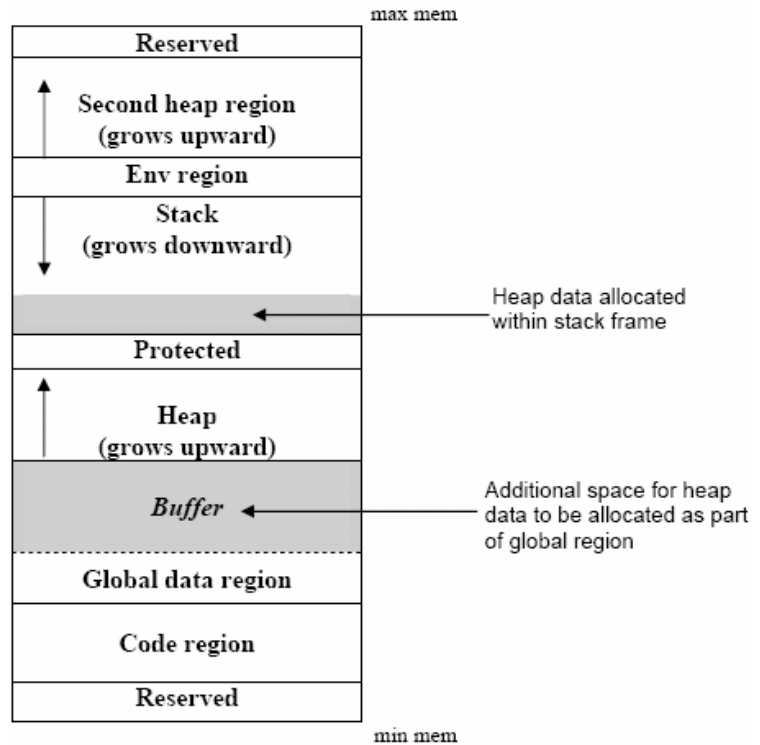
max mem

Reserved

Second heap region
(grows upward)

Env region

Stack
(grows downward)

Heap data allocated within stack frame

Protected

Heap
(grows upward)

Buffer

Additional space for heap data to be allocated as part of global region

Global data region

Code region

Reserved

min mem